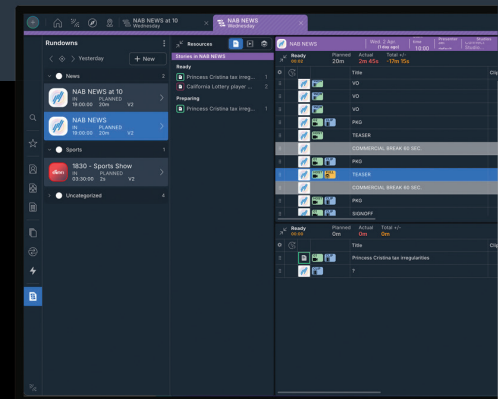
NAB NEWS at 10
Wednesday

NAB NEWS
Wednesday

Rundowns

Yesterday

+ New

News 2

NAB NEWS at 10
IN 19:00:00 PLANNED 20m V2

NAB NEWS
IN 19:00:00 PLANNED 20m V2

Sports 1

1830 - Sports Show
IN 03:30:00 PLANNED 2s V2

Uncategorized 4

Resources

Stories in NAB NEWS

Ready

Princess Cristina tax irreg... 1

California Lottery player ... 2

Preparing

Princess Cristina tax irreg... 1

NAB NEWS

Ready 00:00 Planned 20m Actual 2m 45s Total +/- -17m 15s

Wed 2 Apr (1 day ago) Start 10:00

Title

VO
VO
VO
PKG
TEASER
COMMERCIAL BREAK 60 SEC.
PKG
TEASER
COMMERCIAL BREAK 60 SEC.
PKG
SIGNOFF

Ready 00:00 Planned 0m Actual 0m Total +/- 0m

Title

Princess Cristina tax irregularities
?